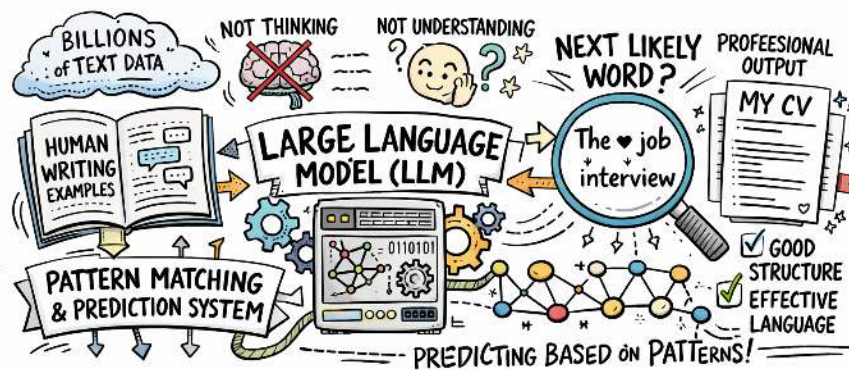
BILLIONS of TEXT DATA

NOT THINKING

NOT UNDERSTANDING

NEXT LIKELY WORD?

PROFESSIONAL OUTPUT

MY CV

HUMAN WRITING EXAMPLES

LARGE LANGUAGE MODEL (LLM)

The ♥ job interview

0110101

GOOD STRUCTURE

EFFECTIVE LANGUAGE

PATTERN MATCHING & PREDICTION SYSTEM

PREDICTING BASED ON PATTERNS!